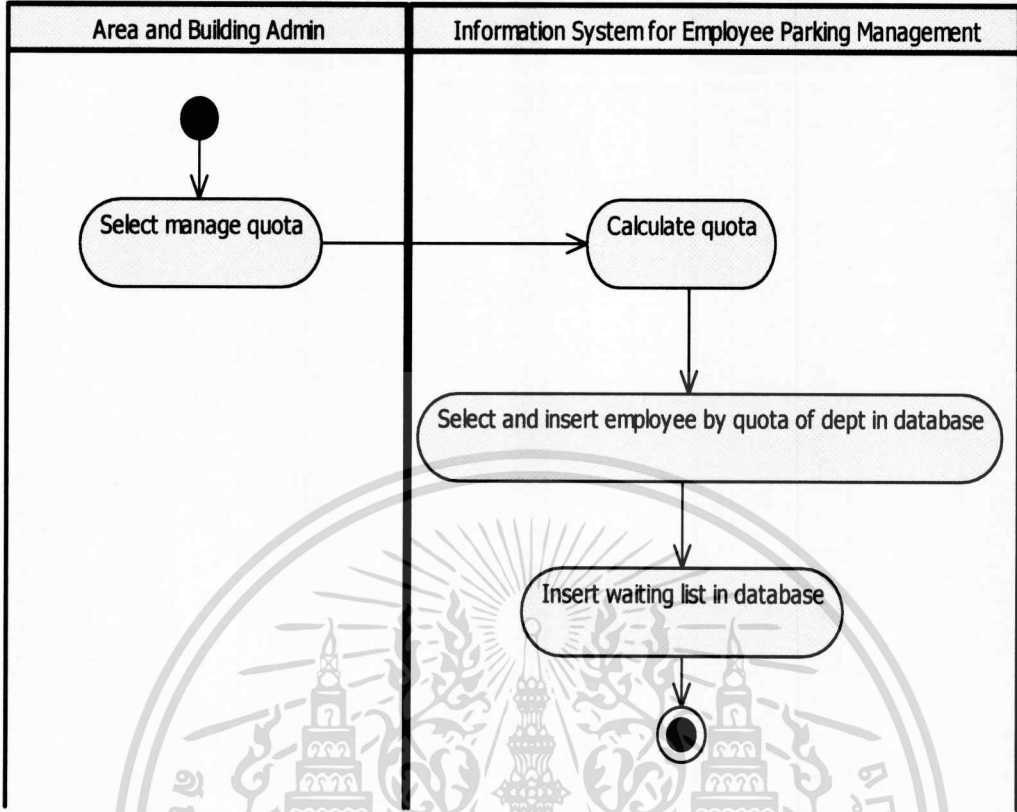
Area and Building Admin

Information System for Employee Parking Management

Select manage quota

Calculate quota

Select and insert employee by quota of dept in database

Insert waiting list in database